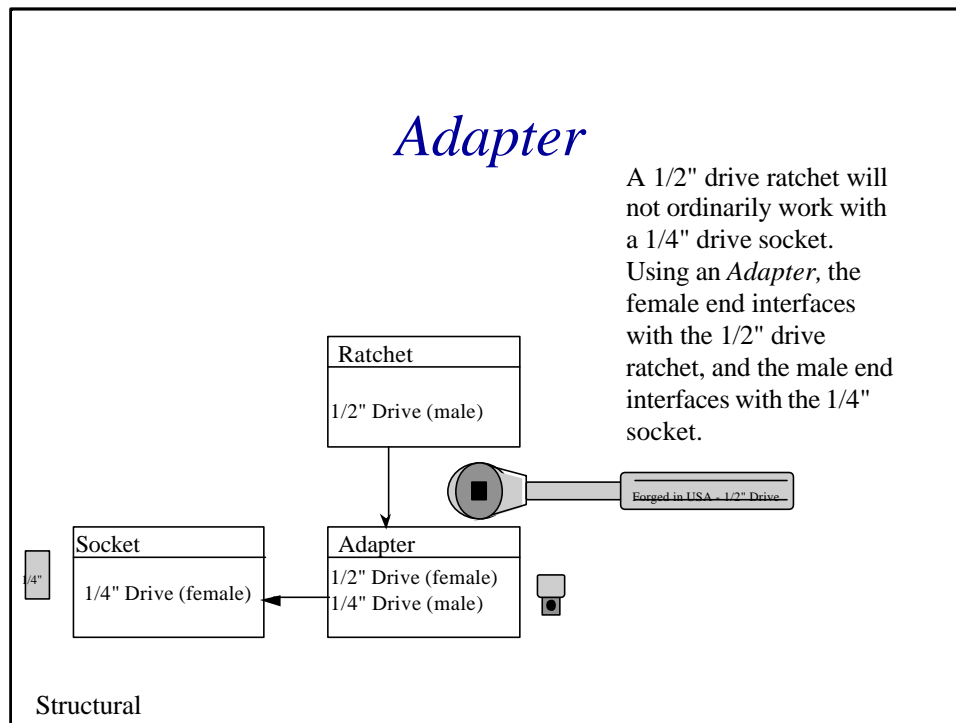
Adapter

A 1/2" drive ratchet will not ordinarily work with a 1/4" drive socket. Using an *Adapter,* the female end interfaces with the 1/2" drive ratchet, and the male end interfaces with the 1/4" socket.

Ratchet

1/2" Drive (male)

Forged in USA - 1/2" Drive

Socket

1/4"

1/4" Drive (female)

Adapter

1/2" Drive (female)
1/4" Drive (male)

Structural